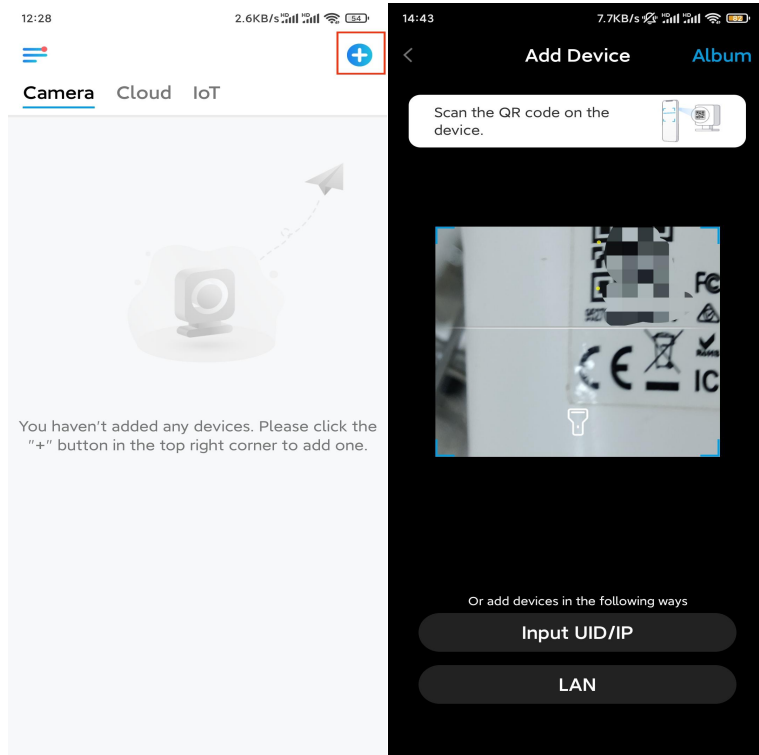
12:28
2.6KB/s 54

Camera Cloud IoT

You haven't added any devices. Please click the "+" button in the top right corner to add one.

14:43
7.7KB/s 82

Add Device
Album

Scan the QR code on the device.

FC
CE
IC

Or add devices in the following ways

Input UID/IP

LAN